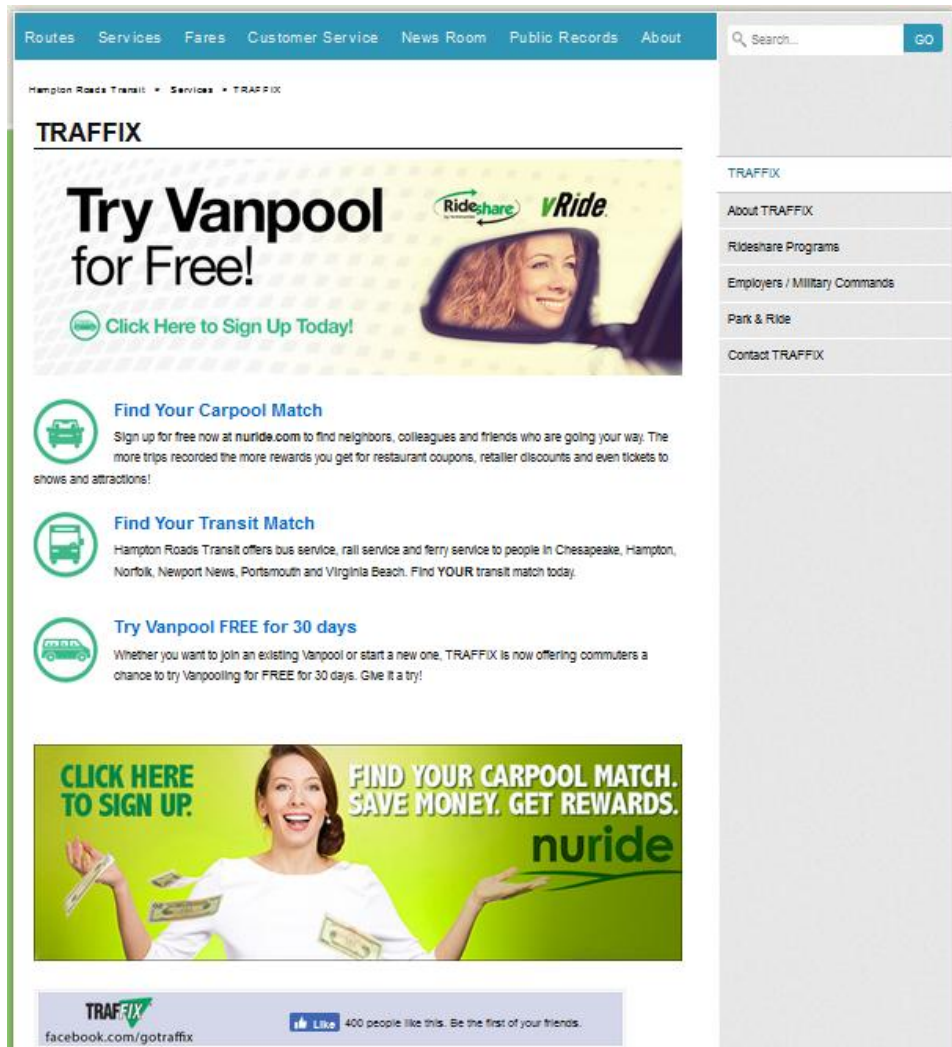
Routes Services Fares Customer Service News Room Public Records About

Search... GO

Hampton Roads Transit » Services » TRAFFIX

TRAFFIX

Try Vanpool for Free!

Rideshare vRide

Click Here to Sign Up Today!

Find Your Carpool Match

Sign up for free now at **nuride.com** to find neighbors, colleagues and friends who are going your way. The more trips recorded the more rewards you get for restaurant coupons, retailer discounts and even tickets to shows and attractions!

Find Your Transit Match

Hampton Roads Transit offers bus service, rail service and ferry service to people in Chesapeake, Hampton, Norfolk, Newport News, Portsmouth and Virginia Beach. Find **YOUR** transit match today.

Try Vanpool FREE for 30 days

Whether you want to join an existing Vanpool or start a new one, TRAFFIX is now offering commuters a chance to try Vanpooling for FREE for 30 days. Give it a try!

CLICK HERE TO SIGN UP.

FIND YOUR CARPOOL MATCH. SAVE MONEY. GET REWARDS.

nuride

TRAFFIX
facebook.com/gotraffix

Like 400 people like this. Be the first of your friends.

TRAFFIX

About TRAFFIX

Rideshare Programs

Employers / Military Commands

Park & Ride

Contact TRAFFIX